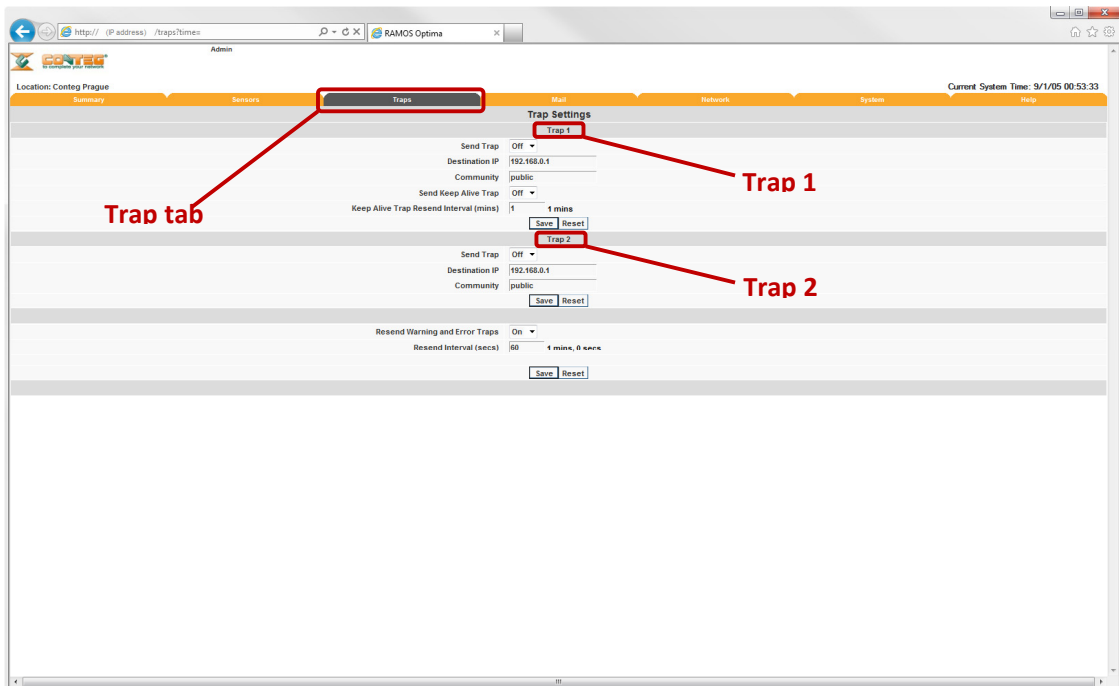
http:// (IP address) /traps?time= RAMOS Optima

CONTEG
to complete your network

Admin

Location: Conteg Prague

Current System Time: 9/1/05 00:53:33

Summary Sensors Traps Mail Network System Help

Trap Settings

Trap 1

Send Trap Off
Destination IP 192.168.0.1
Community public
Send Keep Alive Trap Off
Keep Alive Trap Resend Interval (mins) 1 1 mins

Save Reset

Trap 2

Send Trap Off
Destination IP 192.168.0.1
Community public

Save Reset

Resend Warning and Error Traps On
Resend Interval (secs) 60 1 mins, 0 secs

Save Reset

Trap tab

Trap 1

Trap 2